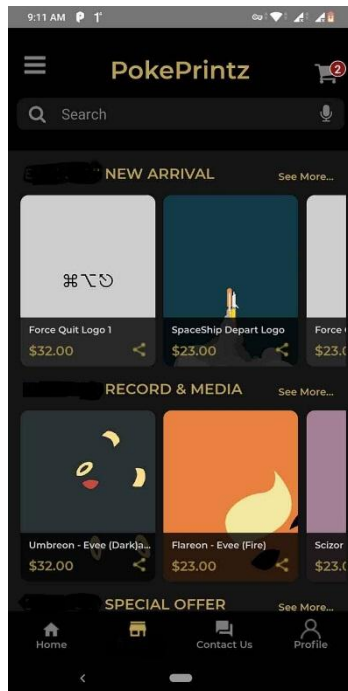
9:11 AM

PokePrintz

2

Search

NEW ARRIVAL

See More...

⌘⌥⌽

Force Quit Logo 1

$32.00

SpaceShip Depart Logo

$23.00

Force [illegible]

$23.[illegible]

RECORD & MEDIA

See More...

Umbreon - Evee (Dark)a...

$32.00

Flareon - Evee (Fire)

$23.00

Scizor

$23.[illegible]

SPECIAL OFFER

See More...

Home

Contact Us

Profile